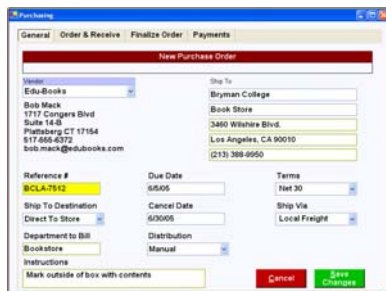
Purchasing

General | Order & Receive | Finalize Order | Payments

New Purchase Order

Vendor
Edu-Books

Bob Mack
1717 Congers Blvd
Suite 14-B
Plattsberg CT 17154
517-666-6372
bob.mack@edubooks.com

Ship To
Bryman College
Book Store
3460 Wilshire Blvd.
Los Angeles, CA 90010
(213) 388-9950

Reference #
BCLA-7512

Due Date
6/5/05

Terms
Net 30

Ship To Destination
Direct To Store

Cancel Date
6/30/05

Ship Via
Local Freight

Department to Bill
Bookstore

Distribution
Manual

Instructions
Mark outside of box with contents

Cancel

Save Changes